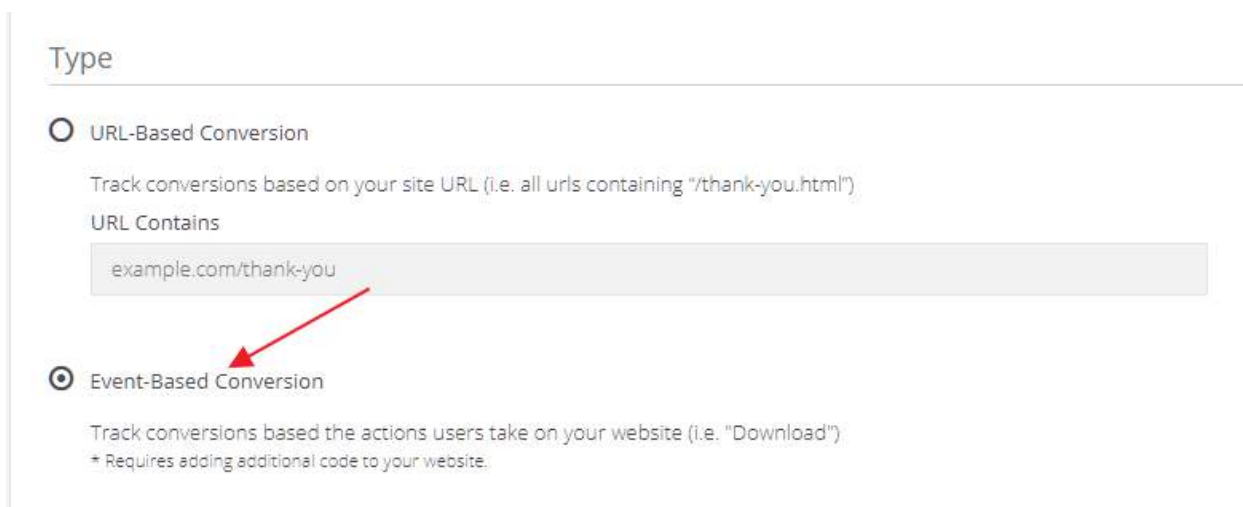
Type

URL-Based Conversion

Track conversions based on your site URL (i.e. all urls containing "/thank-you.html")

URL Contains

example.com/thank-you

Event-Based Conversion

Track conversions based the actions users take on your website (i.e. "Download")

* Requires adding additional code to your website.